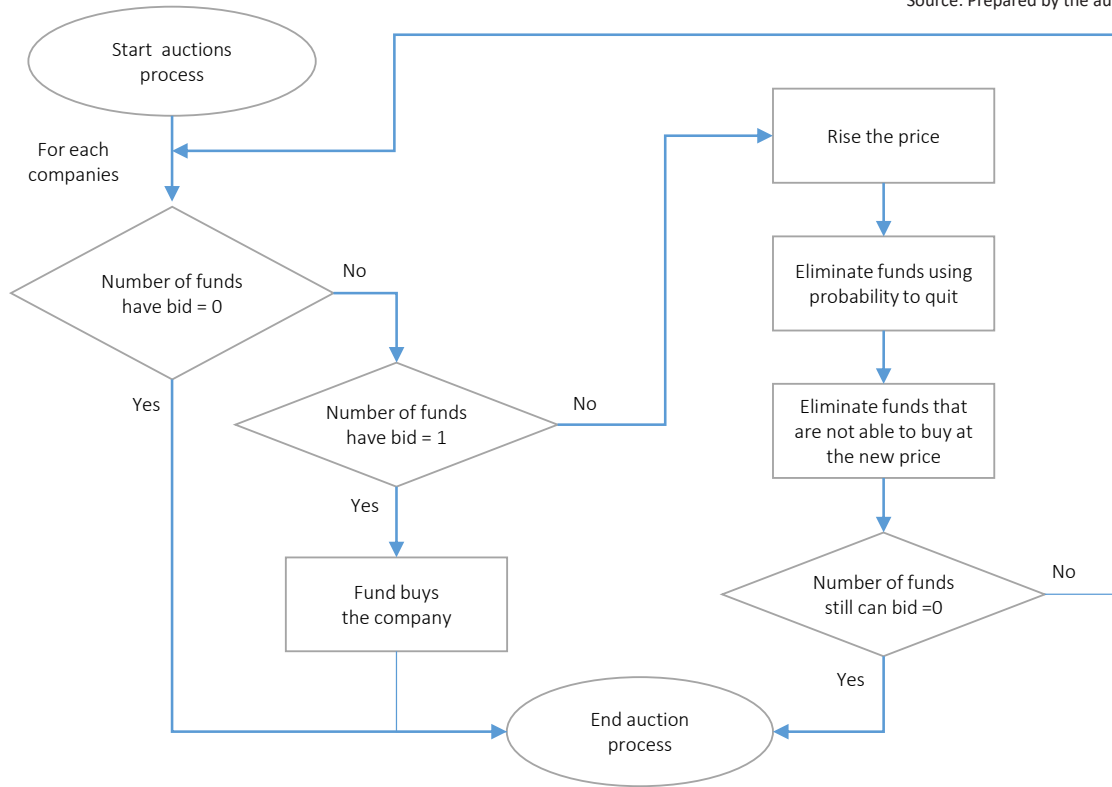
Source: Prepared by the au

Start auctions process

For each companies

Number of funds have bid = 0

No

Yes

Number of funds have bid = 1

No

Yes

Fund buys the company

Rise the price

Eliminate funds using probability to quit

Eliminate funds that are not able to buy at the new price

Number of funds still can bid =0

No

Yes

End auction process